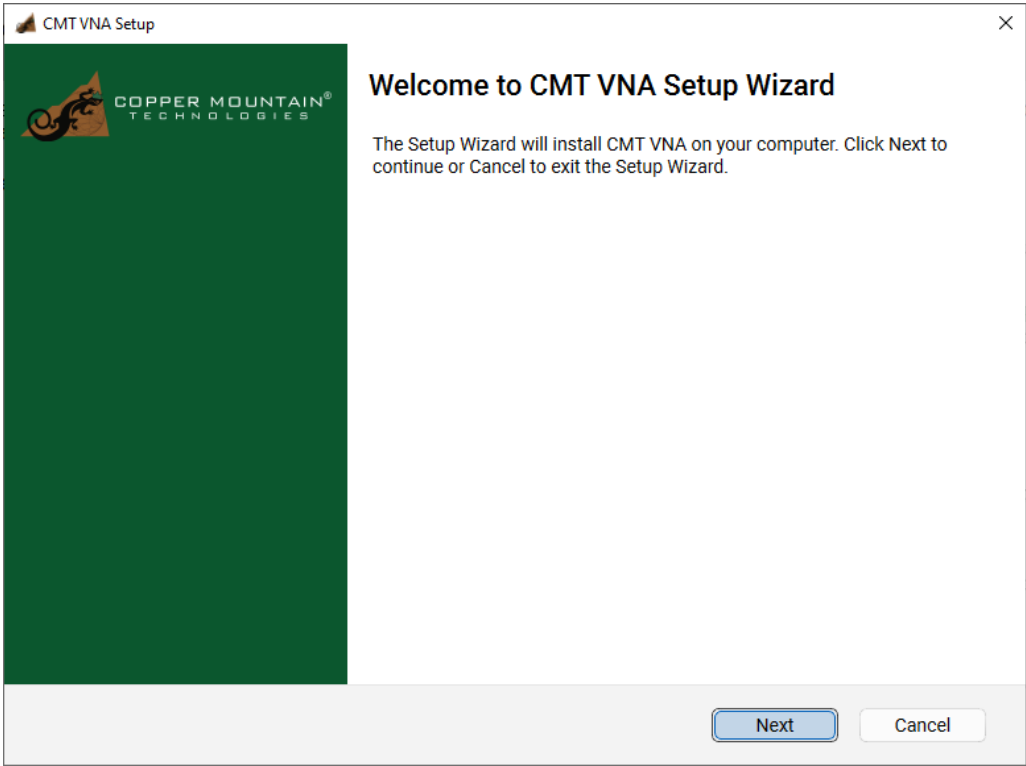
CMT VNA Setup

×

COPPER MOUNTAIN®
TECHNOLOGIES

Welcome to CMT VNA Setup Wizard

The Setup Wizard will install CMT VNA on your computer. Click Next to continue or Cancel to exit the Setup Wizard.

Next

Cancel